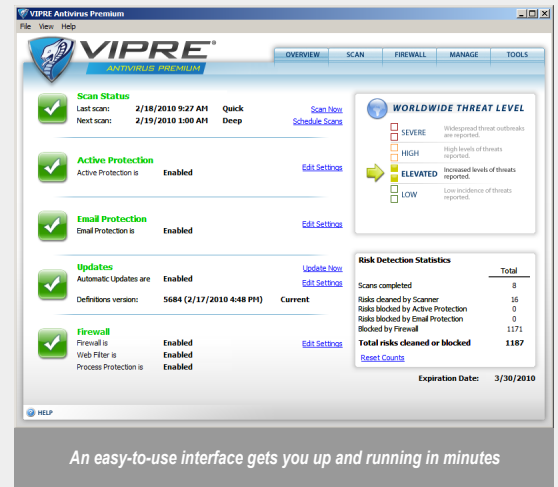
VIPRE Antivirus Premium

File View Help

VIPRE®
ANTIVIRUS PREMIUM

OVERVIEW SCAN FIREWALL MANAGE TOOLS

Scan Status
Last scan: 2/18/2010 9:27 AM Quick Scan Now
Next scan: 2/19/2010 1:00 AM Deep Schedule Scans

Active Protection
Active Protection is Enabled Edit Settings

Email Protection
Email Protection is Enabled Edit Settings

Updates
Automatic Updates are Enabled Update Now
Edit Settings
Definitions version: 5684 (2/17/2010 4:48 PM) Current

Firewall
Firewall is Enabled Edit Settings
Web Filter is Enabled
Process Protection is Enabled

WORLDWIDE THREAT LEVEL
SEVERE Widespread threat outbreaks are reported.
HIGH High levels of threats reported.
ELEVATED Increased levels of threats reported.
LOW Low incidence of threats reported.

Risk Detection Statistics

| | Total |
|---|---|
| Scans completed | 8 |
| Risks cleaned by Scanner | 16 |
| Risks blocked by Active Protection | 0 |
| Risks blocked by Email Protection | 0 |
| Blocked by Firewall | 1171 |
| Total risks cleaned or blocked | 1187 |

Reset Counts

Expiration Date: 3/30/2010

HELP

An easy-to-use interface gets you up and running in minutes